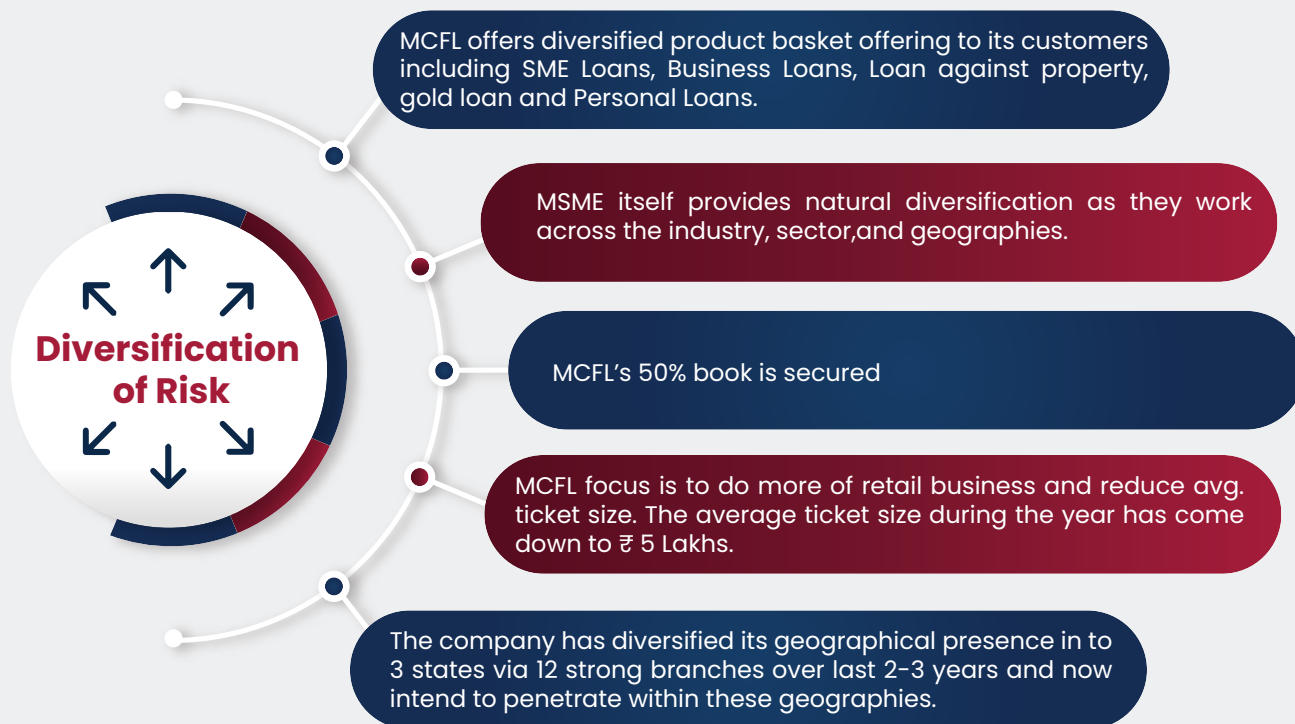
Diversification of Risk

MCFL offers diversified product basket offering to its customers including SME Loans, Business Loans, Loan against property, gold loan and Personal Loans.

MSME itself provides natural diversification as they work across the industry, sector,and geographies.

MCFL’s 50% book is secured

MCFL focus is to do more of retail business and reduce avg. ticket size. The average ticket size during the year has come down to ₹ 5 Lakhs.

The company has diversified its geographical presence in to 3 states via 12 strong branches over last 2-3 years and now intend to penetrate within these geographies.